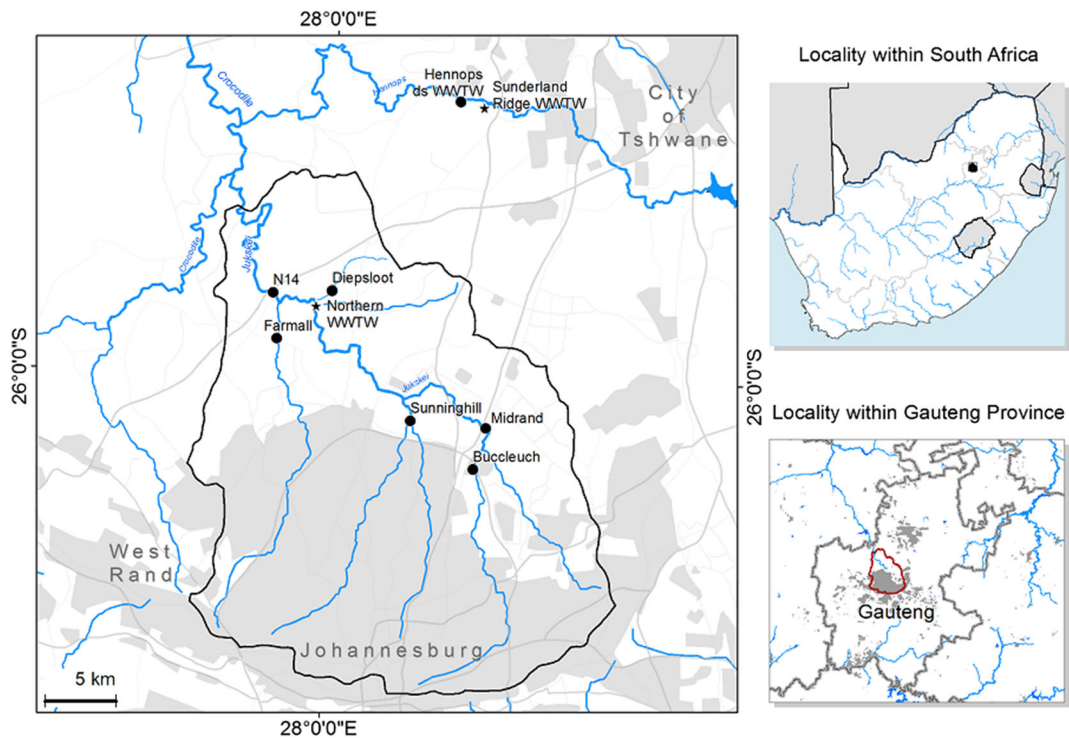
28°0'0"E

Crocodile

Hennops

Hennops ds WWTW

Sunderland Ridge WWTW

City of Tshwane

Crocodile

Jukskei

N14

Diepsloot

Northern WWTW

Farmall

26°0'0"S

26°0'0"S

Jukskei

Sunninghill

Midrand

Buccleuch

West Rand

Johannesburg

5 km

28°0'0"E

Locality within South Africa

Locality within Gauteng Province

Gauteng